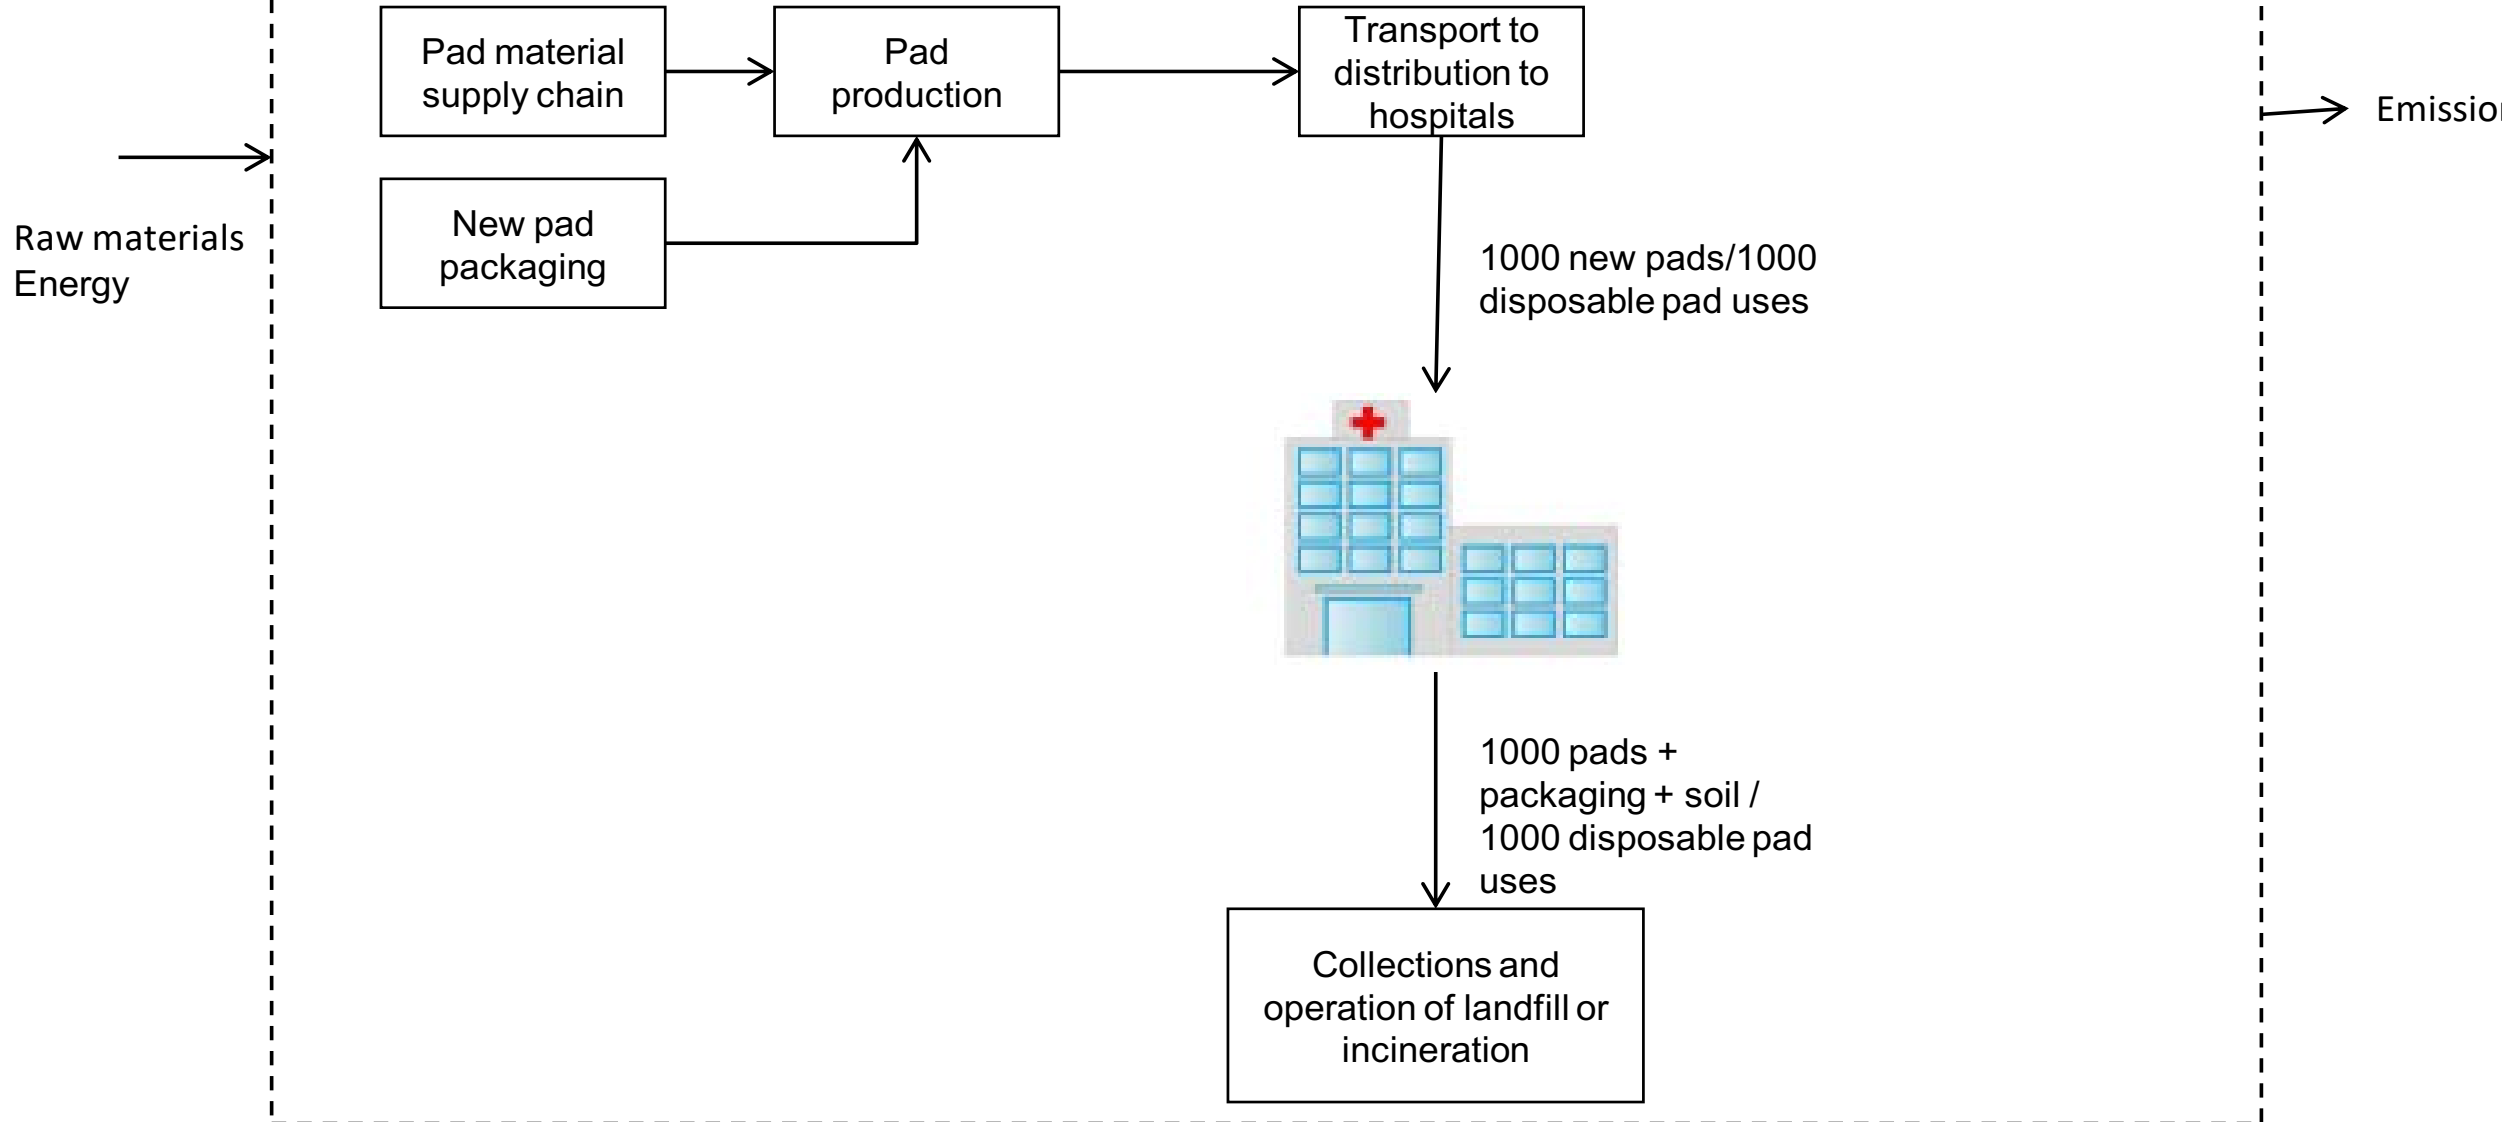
Raw materials
Energy

Pad material supply chain

Pad production

Transport to distribution to hospitals

New pad packaging

1000 new pads/1000 disposable pad uses

1000 pads + packaging + soil / 1000 disposable pad uses

Collections and operation of landfill or incineration

Emissio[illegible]